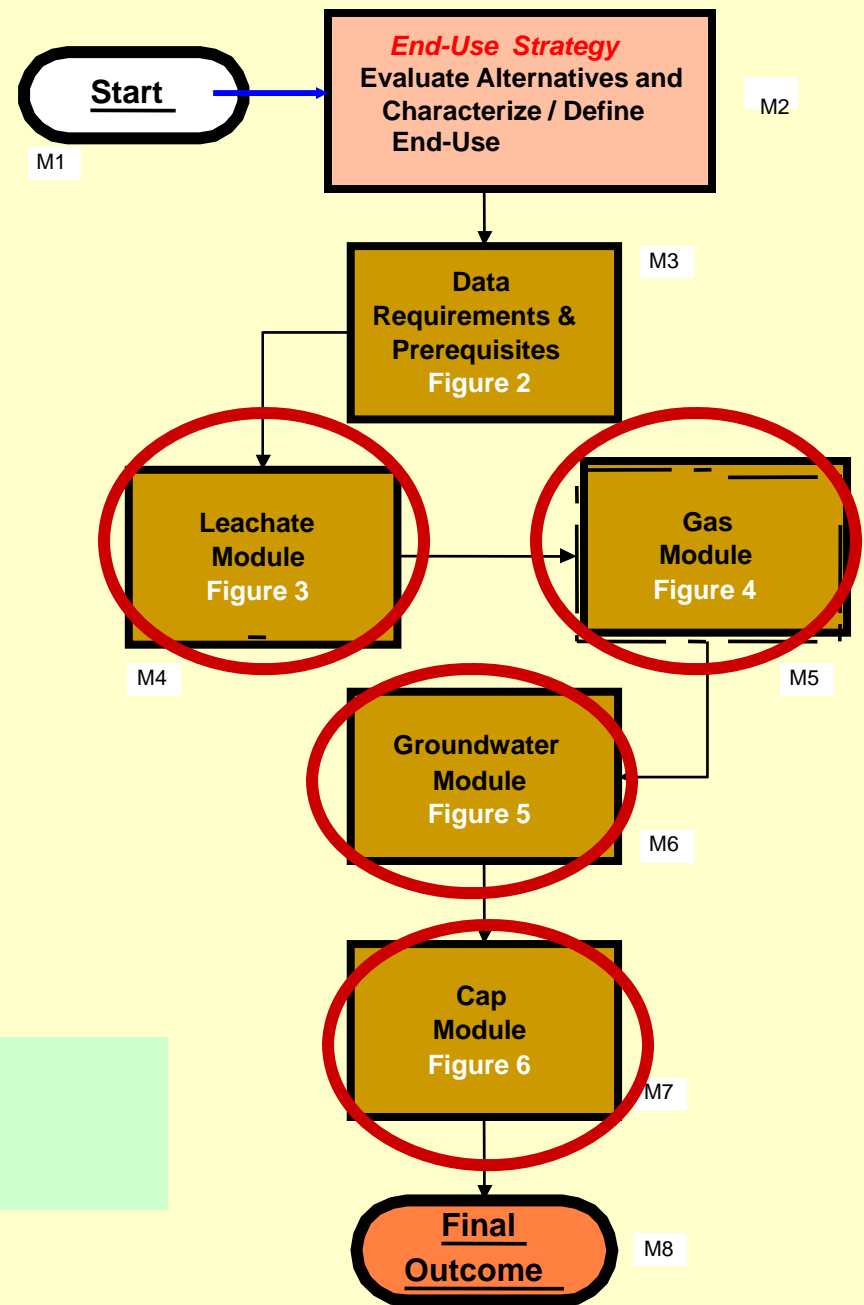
Start

M1

End-Use Strategy
Evaluate Alternatives and Characterize / Define End-Use

M2

Data Requirements & Prerequisites
Figure 2

M3

Leachate Module
Figure 3

M4

Gas Module
Figure 4

M5

Groundwater Module
Figure 5

M6

Cap Module
Figure 6

M7

Final Outcome

M8